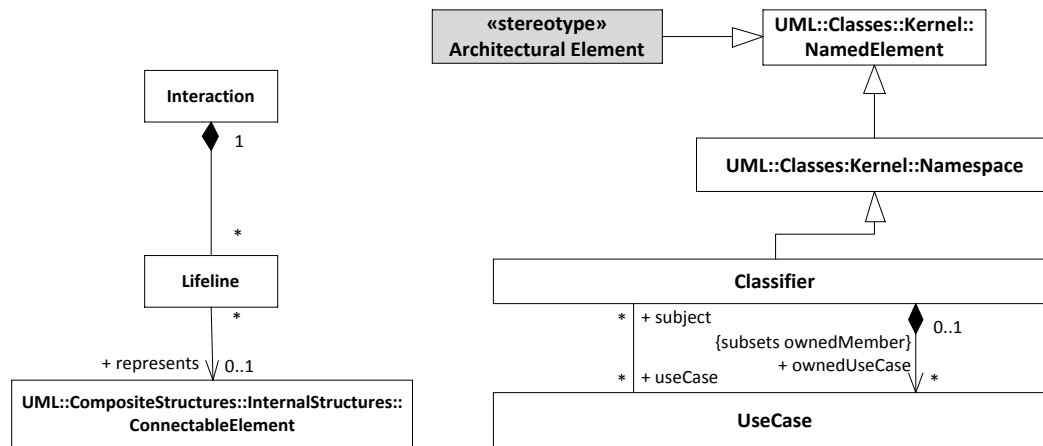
«stereotype»
Architectural Element

UML::Classes::Kernel::
NamedElement

Interaction

1

*

Lifeline

*

+ represents

0..1

UML::CompositeStructures::InternalStructures::
ConnectableElement

UML::Classes:Kernel::Namespace

Classifier

* + subject

0..1

{subsets ownedMember}
+ ownedUseCase

* + useCase

*

UseCase